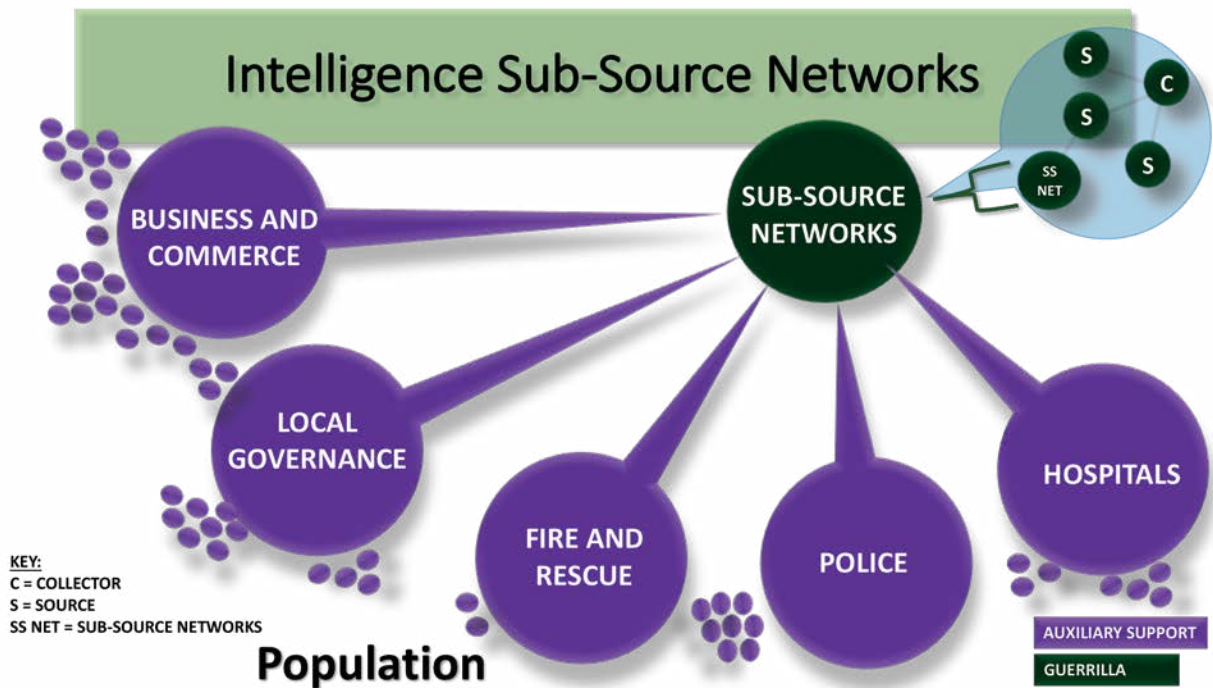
Intelligence Sub-Source Networks

S

C

S

S

SS NET

SUB-SOURCE NETWORKS

BUSINESS AND COMMERCE

LOCAL GOVERNANCE

FIRE AND RESCUE

POLICE

HOSPITALS

KEY:
C = COLLECTOR
S = SOURCE
SS NET = SUB-SOURCE NETWORKS

Population

AUXILIARY SUPPORT

GUERRILLA